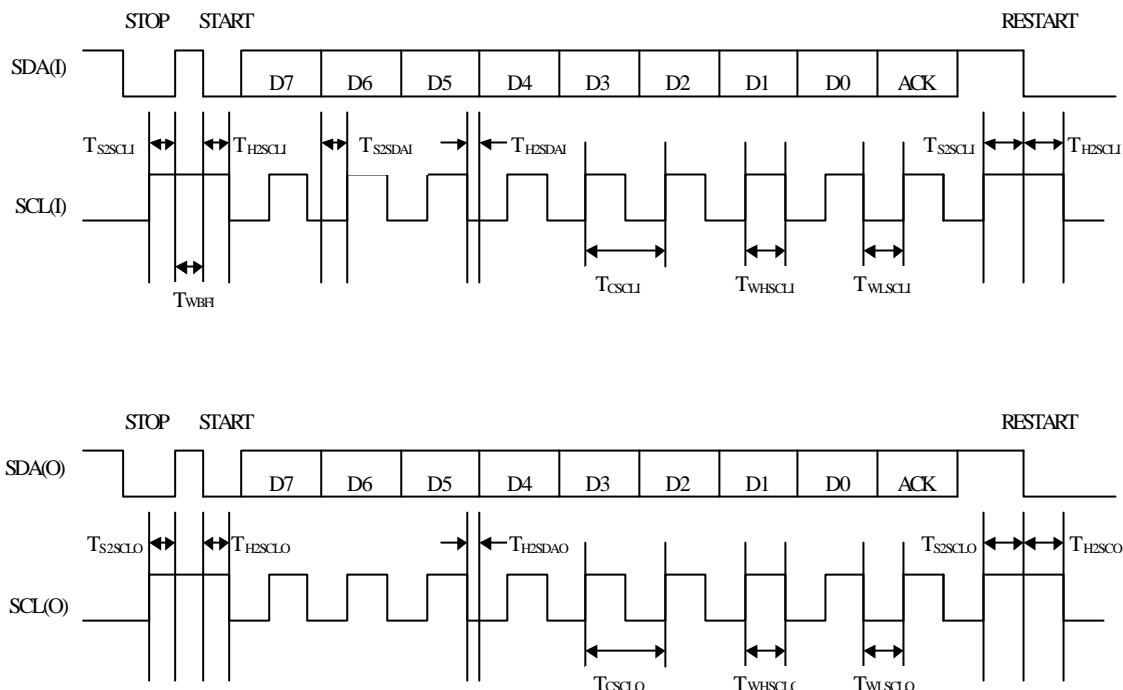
STOP START RESTART

SDA(I)

D7 D6 D5 D4 D3 D2 D1 D0 ACK

$T_{S2SCLI}$ $T_{H2SCLI}$ $T_{S2SDAI}$ $T_{H2SDAI}$ $T_{S2SCLI}$ $T_{H2SCLI}$

SCL(I)

$T_{WBFI}$ $T_{CSCLI}$ $T_{WHSCLI}$ $T_{WLSCLI}$

STOP START RESTART

SDA(O)

D7 D6 D5 D4 D3 D2 D1 D0 ACK

$T_{S2SCLO}$ $T_{H2SCLO}$ $T_{H2SDAO}$ $T_{S2SCLO}$ $T_{H2SCO}$

SCL(O)

$T_{CSCLO}$ $T_{WHSCLO}$ $T_{WLSCLO}$